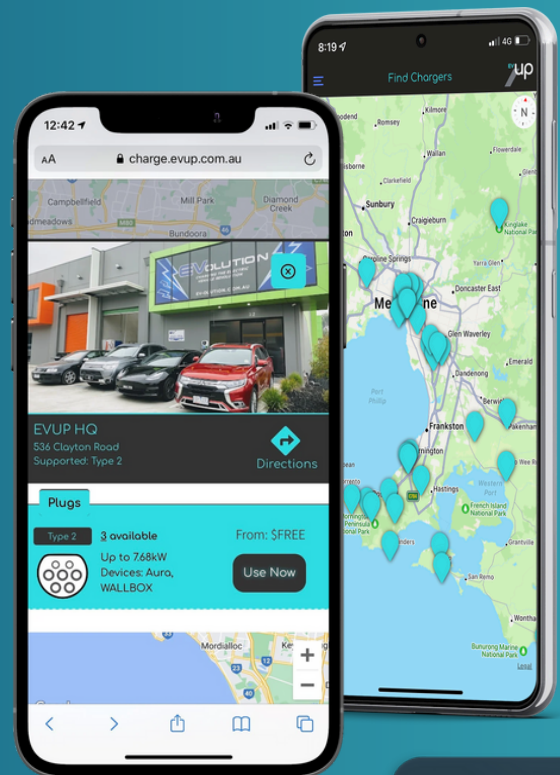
12:42
AA charge.evup.com.au
Campbellfield
Mill Park
Diamond Creek
Bundoora
admeadows
EVOLUTION
EVUP HQ
536 Clayton Road
Supported: Type 2
Directions
Plugs
Type 2
3 available
From: $FREE
Up to 7.68kW
Devices: Auro, WALLBOX
Use Now
Mordialloc
+
−

8:19
4G
Find Chargers
up
N
Kilmore
Romsey
Wallan
Clarkefield
Sunbury
Craigieburn
Kinglake National Park
Yarra Glen
Doncaster East
Melbourne
Glen Waverley
Dandenong
Berwick
Pakenham
Frankston
Port Phillip
Mornington
Hastings
Western Port
French Island National Park
Grantville
San Remo
Wonthaggi
Bunurong Marine National Park